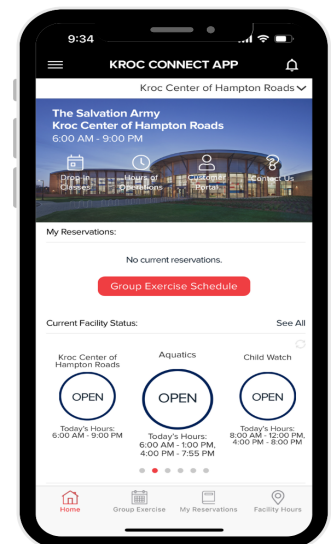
9:34

KROC CONNECT APP

Kroc Center of Hampton Roads

The Salvation Army
Kroc Center of Hampton Roads
6:00 AM - 9:00 PM

Drop-in Classes
Hours of Operations
Customer Portal
Contact Us

My Reservations:

No current reservations.

Group Exercise Schedule

Current Facility Status:
See All

Kroc Center of Hampton Roads
OPEN
Today's Hours:
6:00 AM - 9:00 PM

Aquatics
OPEN
Today's Hours:
6:00 AM - 1:00 PM,
4:00 PM - 7:55 PM

Child Watch
OPEN
Today's Hours:
8:00 AM - 12:00 PM,
4:00 PM - 8:00 PM

Home
Group Exercise
My Reservations
Facility Hours